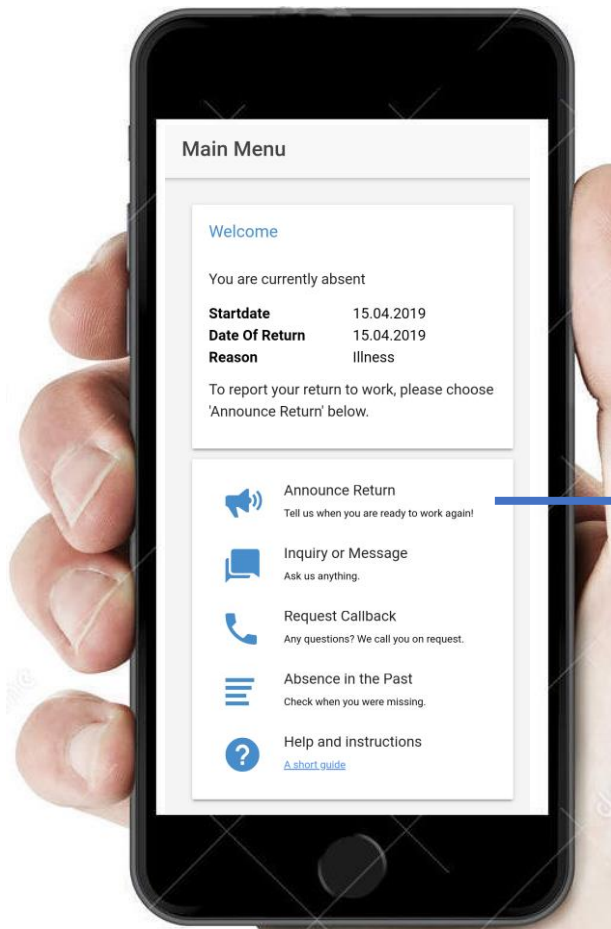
Main Menu

Welcome

You are currently absent

| | |
|---|---|
| **Startdate** | 15.04.2019 |
| **Date Of Return** | 15.04.2019 |
| **Reason** | Illness |

To report your return to work, please choose 'Announce Return' below.

Announce Return
Tell us when you are ready to work again!

Inquiry or Message
Ask us anything.

Request Callback
Any questions? We call you on request.

Absence in the Past
Check when you were missing.

Help and instructions
A short guide